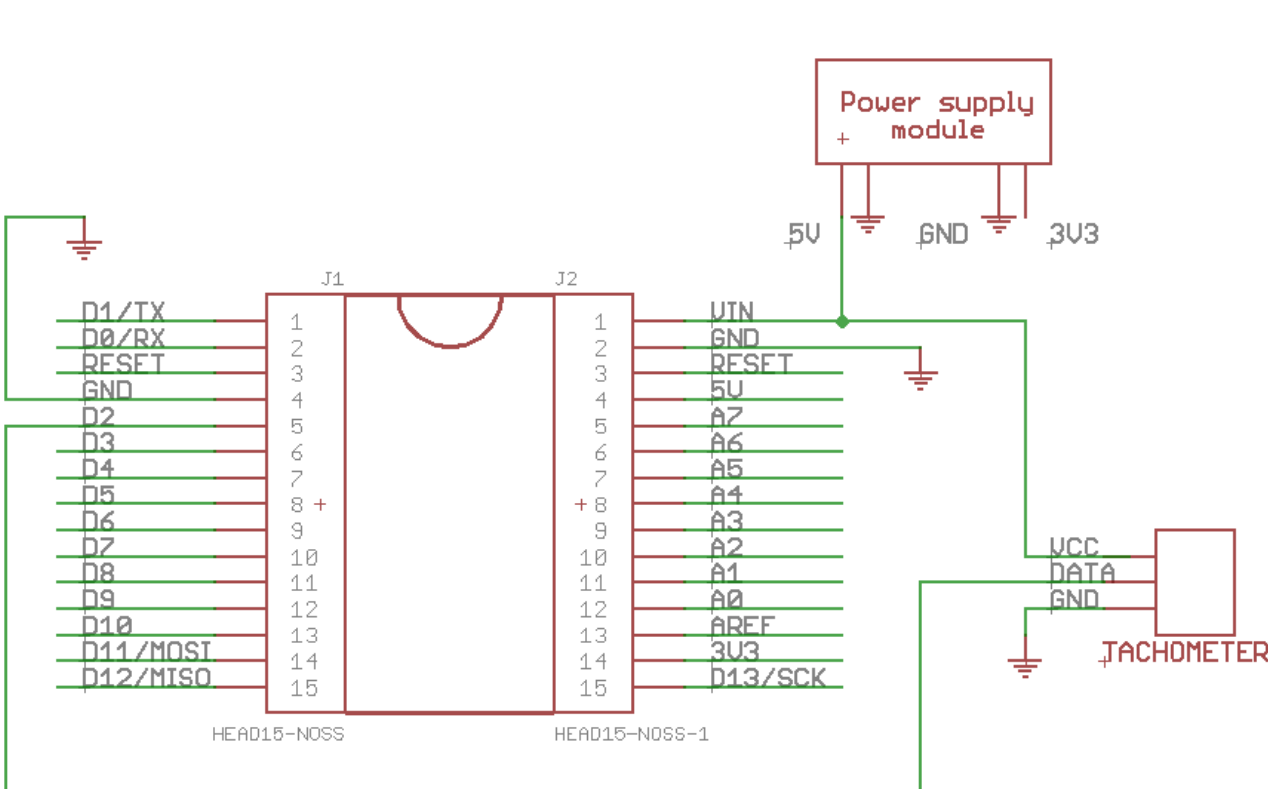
Power supply module
+

5V
GND
3V3

J1
J2

D1/TX 1
D0/RX 2
RESET 3
GND 4
D2 5
D3 6
D4 7
D5 8 +
D6 9
D7 10
D8 11
D9 12
D10 13
D11/MOSI 14
D12/MISO 15

1 VIN
2 GND
3 RESET
4 5V
5 A7
6 A6
7 A5
+ 8 A4
9 A3
10 A2
11 A1
12 A0
13 AREF
14 3V3
15 D13/SCK

HEAD15-NOSS
HEAD15-NOSS-1

VCC
DATA
GND
TACHOMETER